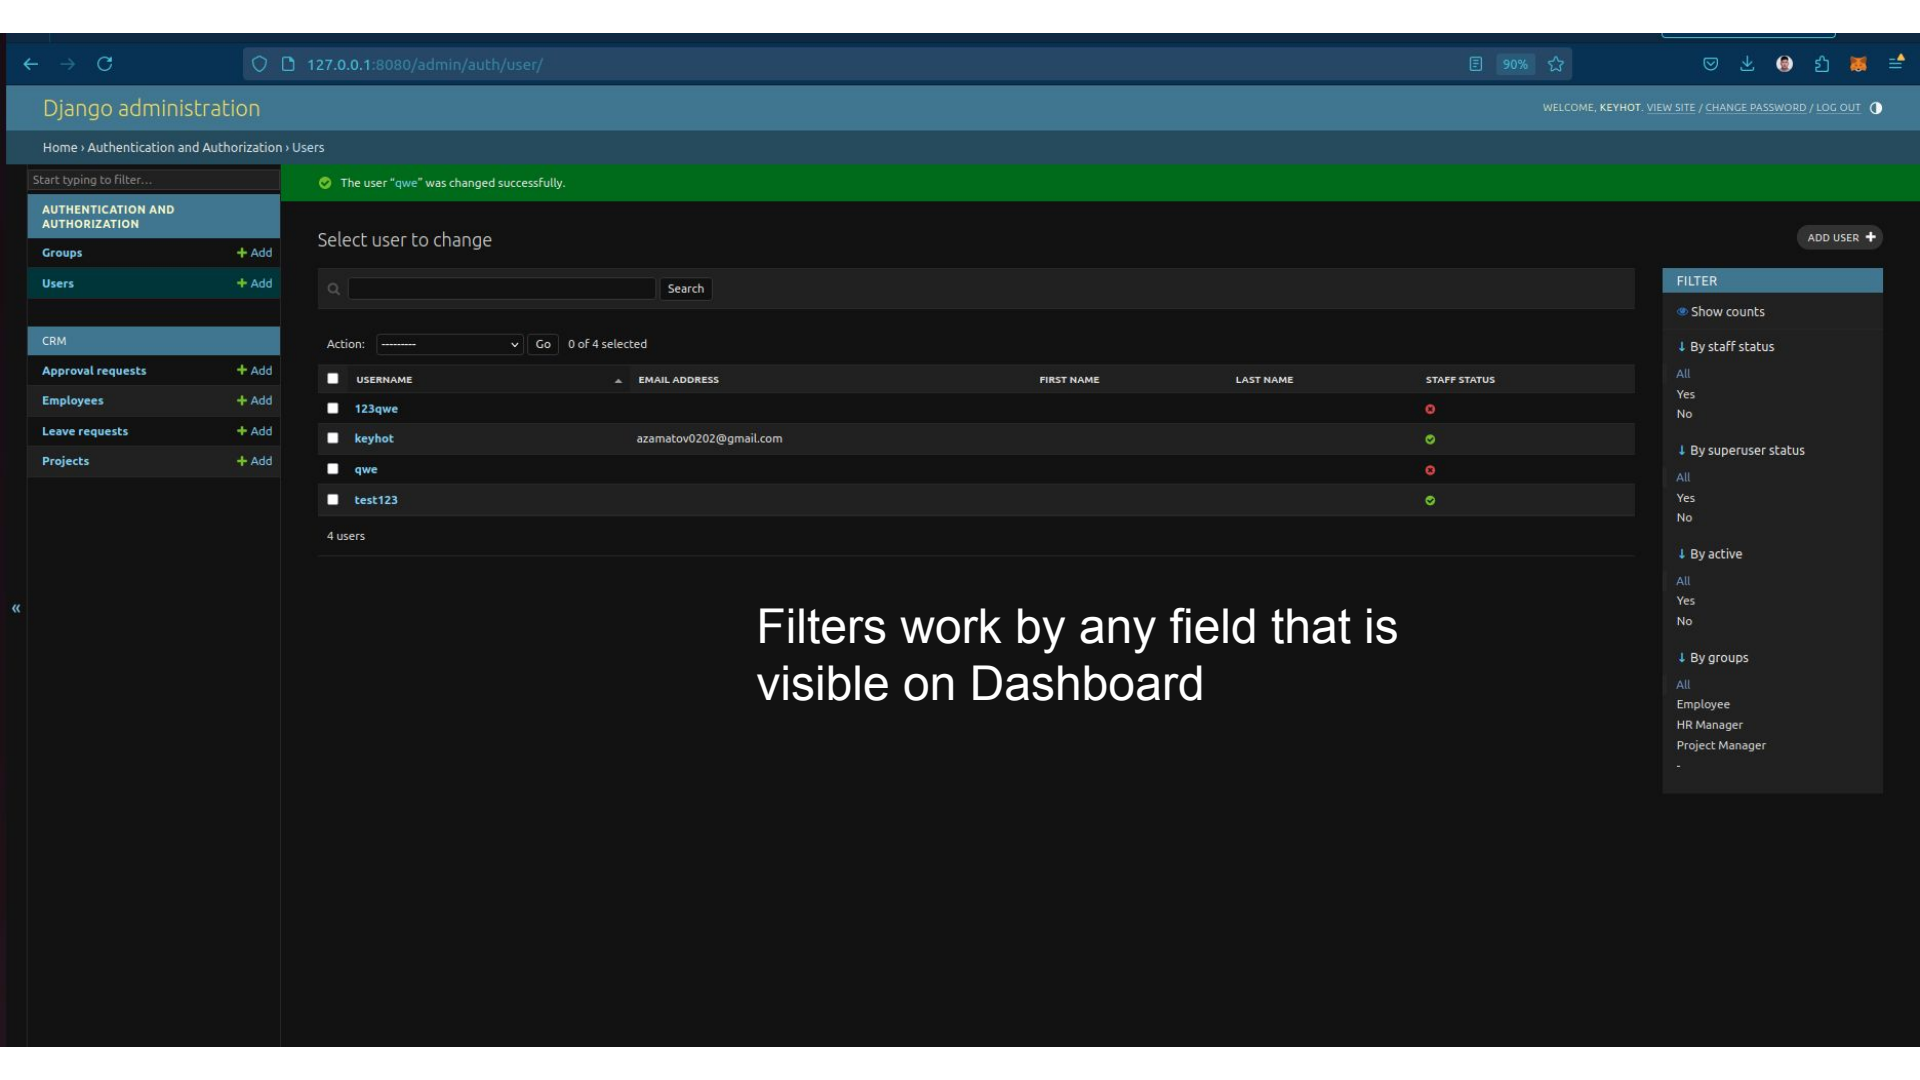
127.0.0.1:8080/admin/auth/user/

90%

Django administration

WELCOME, KEYHOT. VIEW SITE / CHANGE PASSWORD / LOG OUT

Home › Authentication and Authorization › Users

Start typing to filter...

AUTHENTICATION AND AUTHORIZATION

Groups + Add

Users + Add

CRM

Approval requests + Add

Employees + Add

Leave requests + Add

Projects + Add

«

The user "qwe" was changed successfully.

Select user to change

ADD USER +

Search

Action: --------- Go 0 of 4 selected

| | USERNAME | EMAIL ADDRESS | FIRST NAME | LAST NAME | STAFF STATUS |
|---|---|---|---|---|---|
| | 123qwe | | | | |
| | keyhot | azamatov0202@gmail.com | | | |
| | qwe | | | | |
| | test123 | | | | |

4 users

FILTER

Show counts

↓ By staff status
All
Yes
No

↓ By superuser status
All
Yes
No

↓ By active
All
Yes
No

↓ By groups
All
Employee
HR Manager
Project Manager
-

Filters work by any field that is visible on Dashboard